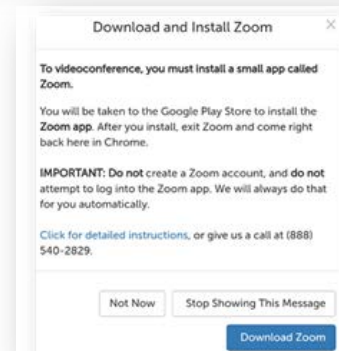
Download and Install Zoom

×

To videoconference, you must install a small app called Zoom.

You will be taken to the Google Play Store to install the Zoom app. After you install, exit Zoom and come right back here in Chrome.

IMPORTANT: Do not create a Zoom account, and do not attempt to log into the Zoom app. We will always do that for you automatically.

Click for detailed instructions, or give us a call at (888) 540-2829.

Not Now

Stop Showing This Message

Download Zoom